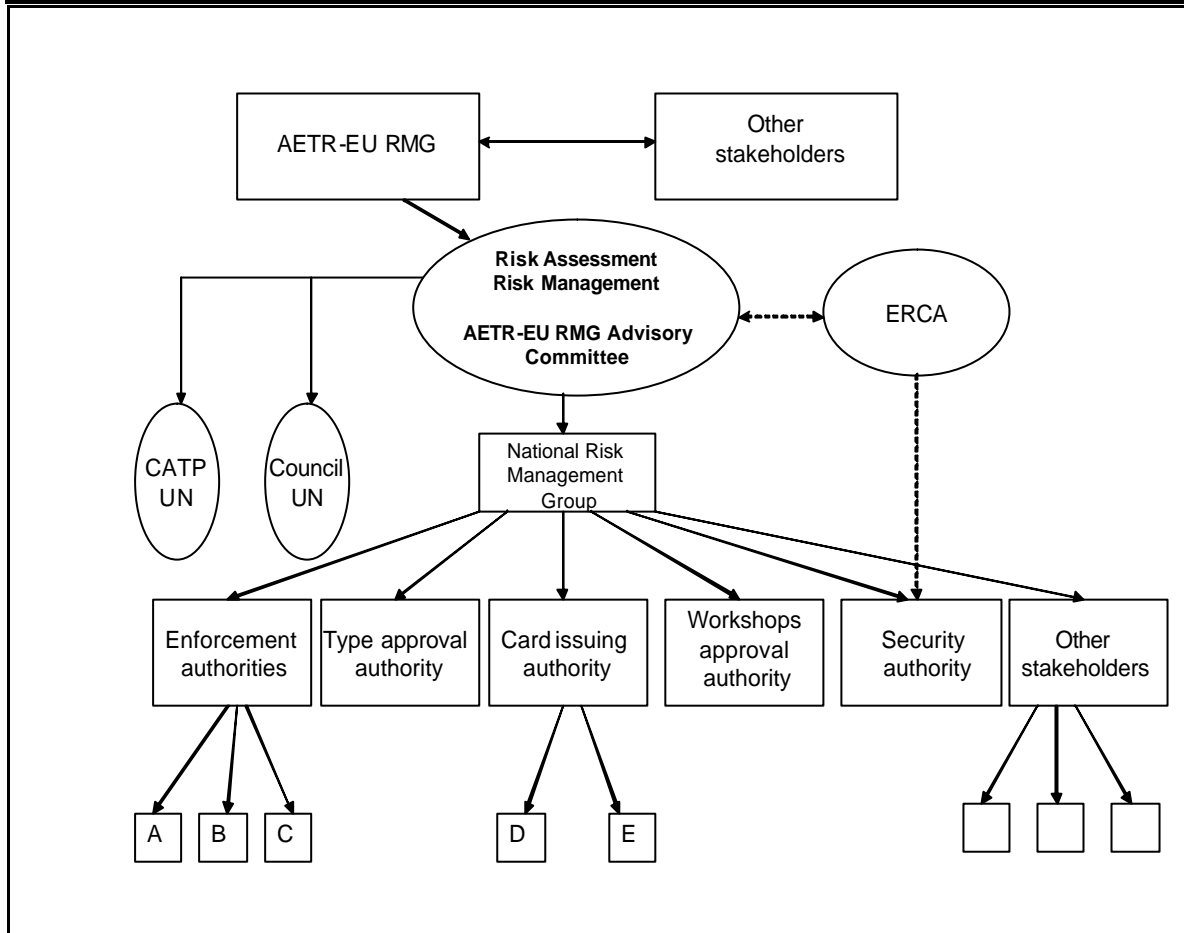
AETR-EU RMG

Other stakeholders

Risk Assessment
Risk Management

AETR-EU RMG Advisory Committee

ERCA

CATP UN

Council UN

National Risk Management Group

Enforcement authorities

Type approval authority

Card issuing authority

Workshops approval authority

Security authority

Other stakeholders

A

B

C

D

E